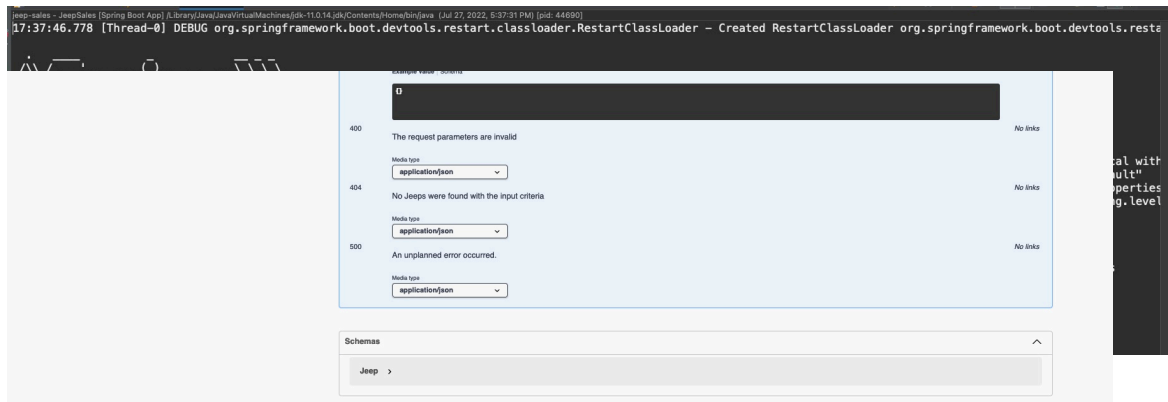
jeep-sales - JeepSales [Spring Boot App] /Library/Java/JavaVirtualMachines/jdk-11.0.14.jdk/Contents/Home/bin/java (Jul 27, 2022, 5:37:31 PM) [pid: 44690]
17:37:46.778 [Thread-0] DEBUG org.springframework.boot.devtools.restart.classloader.RestartClassLoader - Created RestartClassLoader org.springframework.boot.devtools.resta

Example Value | Schema

{}

400 The request parameters are invalid No links

Media type
application/json

404 No Jeeps were found with the input criteria No links

Media type
application/json

500 An unplanned error occurred. No links

Media type
application/json

al with
ult"
perties
g.level

Schemas

Jeep ›